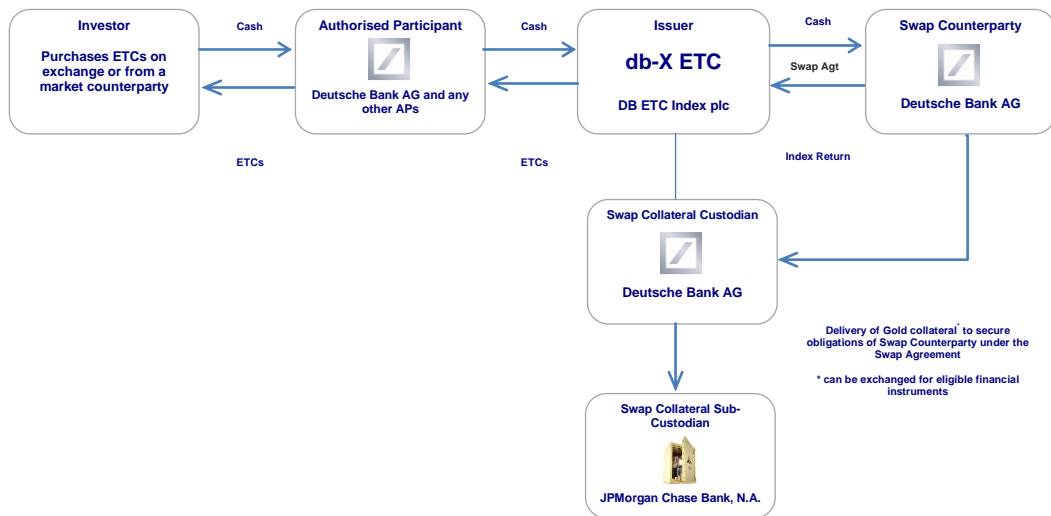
Investor

Purchases ETCs on exchange or from a market counterparty

Cash

ETCs

Authorised Participant

Deutsche Bank AG and any other APs

Cash

ETCs

Issuer

db-X ETC

DB ETC Index plc

Cash

Swap Agt

Index Return

Swap Counterparty

Deutsche Bank AG

Swap Collateral Custodian

Deutsche Bank AG

Delivery of Gold collateral* to secure obligations of Swap Counterparty under the Swap Agreement

* can be exchanged for eligible financial instruments

Swap Collateral Sub-Custodian

JPMorgan Chase Bank, N.A.